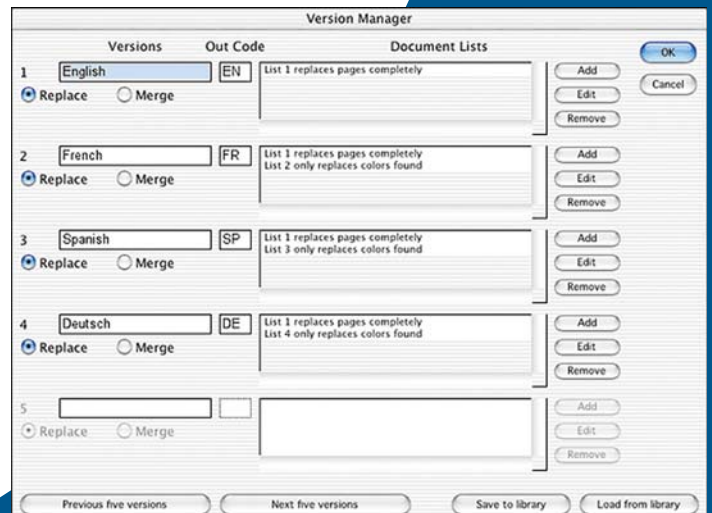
Version Manager

Versions Out Code Document Lists

OK

Cancel

1 English EN
Replace Merge
List 1 replaces pages completely
Add
Edit
Remove

2 French FR
Replace Merge
List 1 replaces pages completely
List 2 only replaces colors found
Add
Edit
Remove

3 Spanish SP
Replace Merge
List 1 replaces pages completely
List 3 only replaces colors found
Add
Edit
Remove

4 Deutsch DE
Replace Merge
List 1 replaces pages completely
List 4 only replaces colors found
Add
Edit
Remove

5
Replace Merge
Add
Edit
Remove

Previous five versions
Next five versions
Save to library
Load from library